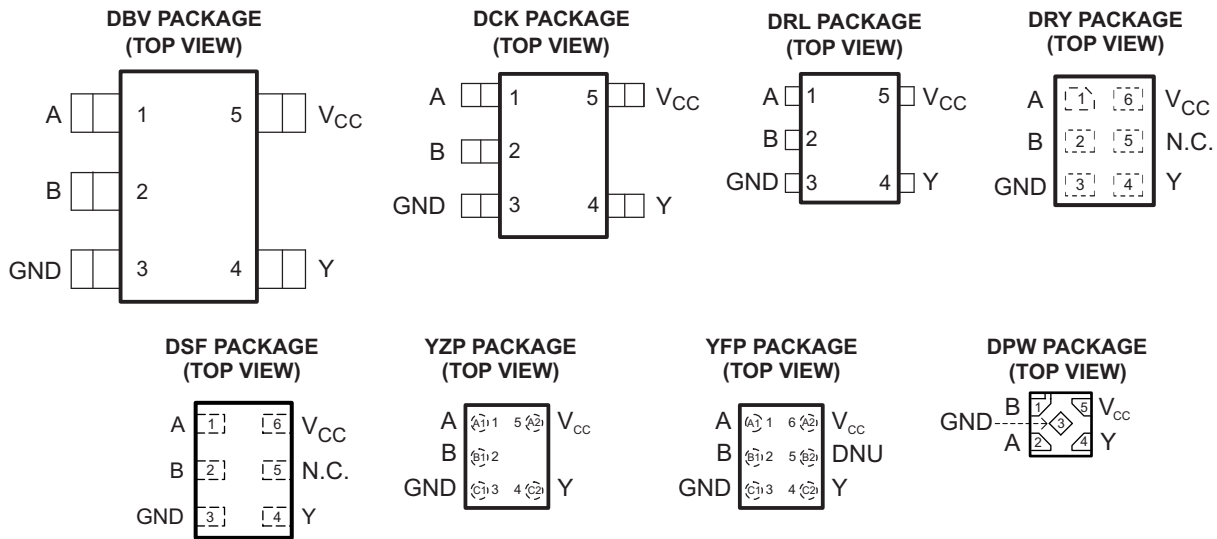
DBV PACKAGE
(TOP VIEW)

A 1 5 $V_{CC}$
B 2
GND 3 4 Y

DCK PACKAGE
(TOP VIEW)

A 1 5 $V_{CC}$
B 2
GND 3 4 Y

DRL PACKAGE
(TOP VIEW)

A 1 5 $V_{CC}$
B 2
GND 3 4 Y

DRY PACKAGE
(TOP VIEW)

A 1 6 $V_{CC}$
B 2 5 N.C.
GND 3 4 Y

DSF PACKAGE
(TOP VIEW)

A 1 6 $V_{CC}$
B 2 5 N.C.
GND 3 4 Y

YZP PACKAGE
(TOP VIEW)

A A1 1 5 A2 $V_{cc}$
B B1 2
GND C1 3 4 C2 Y

YFP PACKAGE
(TOP VIEW)

A A1 1 6 A2 $V_{cc}$
B B1 2 5 B2 DNU
GND C1 3 4 C2 Y

DPW PACKAGE
(TOP VIEW)

B 1 5 $V_{cc}$
GND 3
A 2 4 Y